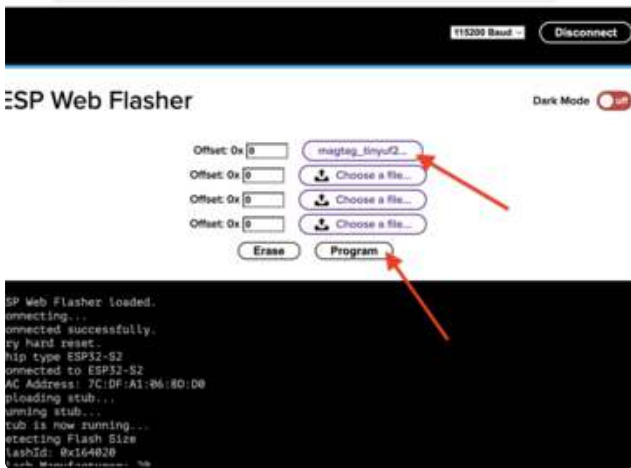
115200 Baud
Disconnect

ESP Web Flasher

Dark Mode off

Offset: 0x 0
magtag_tinyuf2...
Offset: 0x 0
Choose a file...
Offset: 0x 0
Choose a file...
Offset: 0x 0
Choose a file...

Erase
Program

SP Web Flasher loaded.
onnecting...
onnected successfully.
ry hard reset.
hip type ESP32-S2
onnected to ESP32-S2
AC Address: 7C:DF:A1:06:8D:D0
ploading stub...
unning stub...
tub is now running...
etecting Flash Size
lashId: 0x164020
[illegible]